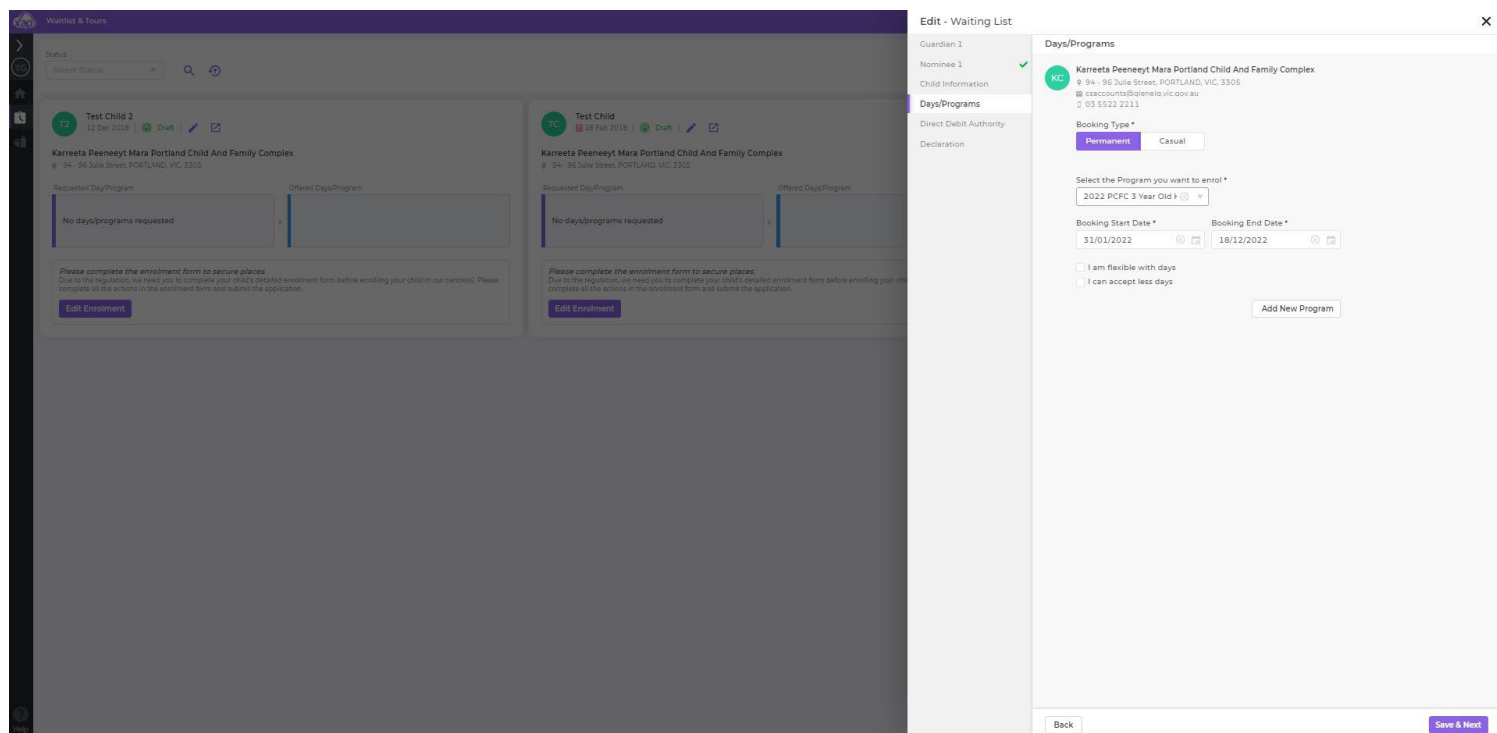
Waitlist & Tours

Status
Select Status

T2 Test Child 2
12 Dec 2018 | Draft

Karreeta Peeneeyt Mara Portland Child And Family Complex
94 - 96 Julie Street, PORTLAND, VIC, 3305

Requested Day/Program
No days/programs requested
Offered Days/Program

Please complete the enrolment form to secure places.
Due to the regulation, we need you to complete your child's detailed enrolment form before enrolling your child in our centre(s). Please complete all the actions in the enrolment form and submit the application.
Edit Enrolment

TC Test Child
28 Feb 2018 | Draft

Karreeta Peeneeyt Mara Portland Child And Family Complex
94 - 96 Julie Street, PORTLAND, VIC, 3305

Requested Day/Program
No days/programs requested
Offered Days/Program

Please complete the enrolment form to secure places.
Due to the regulation, we need you to complete your child's detailed enrolment form before enrolling your chi
complete all the actions in the enrolment form and submit the application.
Edit Enrolment

Help

Edit - Waiting List
Guardian 1
Nominee 1
Child Information
Days/Programs
Direct Debit Authority
Declaration

Days/Programs

KC
Karreeta Peeneeyt Mara Portland Child And Family Complex
94 - 96 Julie Street, PORTLAND, VIC, 3305
csaccounts@glenelg.vic.gov.au
03 5522 2211

Booking Type *
Permanent
Casual

Select the Program you want to enrol *
2022 PCFC 3 Year Old

Booking Start Date *
31/01/2022
Booking End Date *
18/12/2022

I am flexible with days
I can accept less days

Add New Program

Back
Save & Next